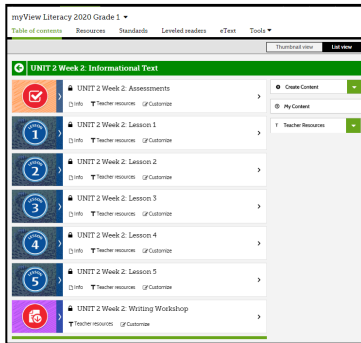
myView Literacy 2020 Grade 1 ▾

Table of contents Resources Standards Leveled readers eText Tools ▾

Thumbnail view List view

UNIT 2 Week 2: Informational Text

UNIT 2 Week 2: Assessments
Info Teacher resources Customize

UNIT 2 Week 2: Lesson 1
Info Teacher resources Customize

UNIT 2 Week 2: Lesson 2
Info Teacher resources Customize

UNIT 2 Week 2: Lesson 3
Info Teacher resources Customize

UNIT 2 Week 2: Lesson 4
Info Teacher resources Customize

UNIT 2 Week 2: Lesson 5
Info Teacher resources Customize

UNIT 2 Week 2: Writing Workshop
Teacher resources Customize

Create Content

My Content

Teacher Resources